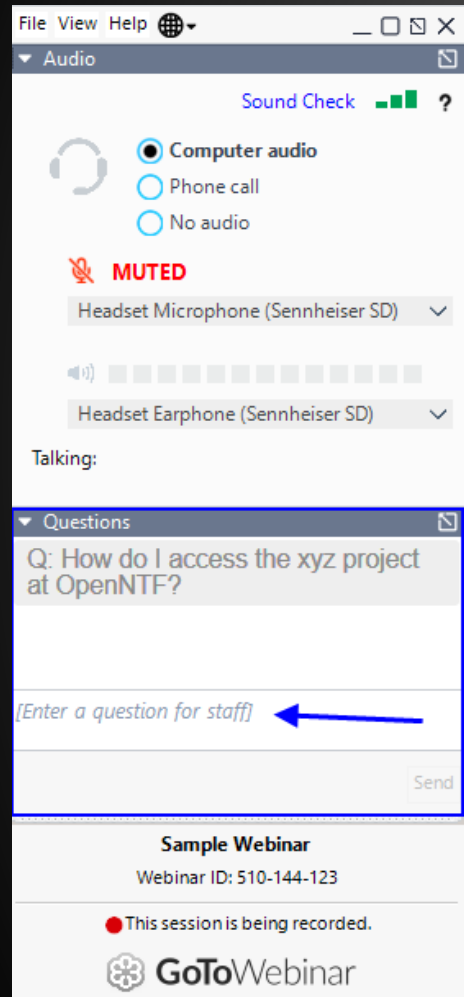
File View Help

Audio

Sound Check ?

Computer audio
Phone call
No audio

MUTED

Headset Microphone (Sennheiser SD)

Headset Earphone (Sennheiser SD)

Talking:

Questions

Q: How do I access the xyz project at OpenNTF?

[Enter a question for staff]

Send

Sample Webinar

Webinar ID: 510-144-123

This session is being recorded.

GoToWebinar